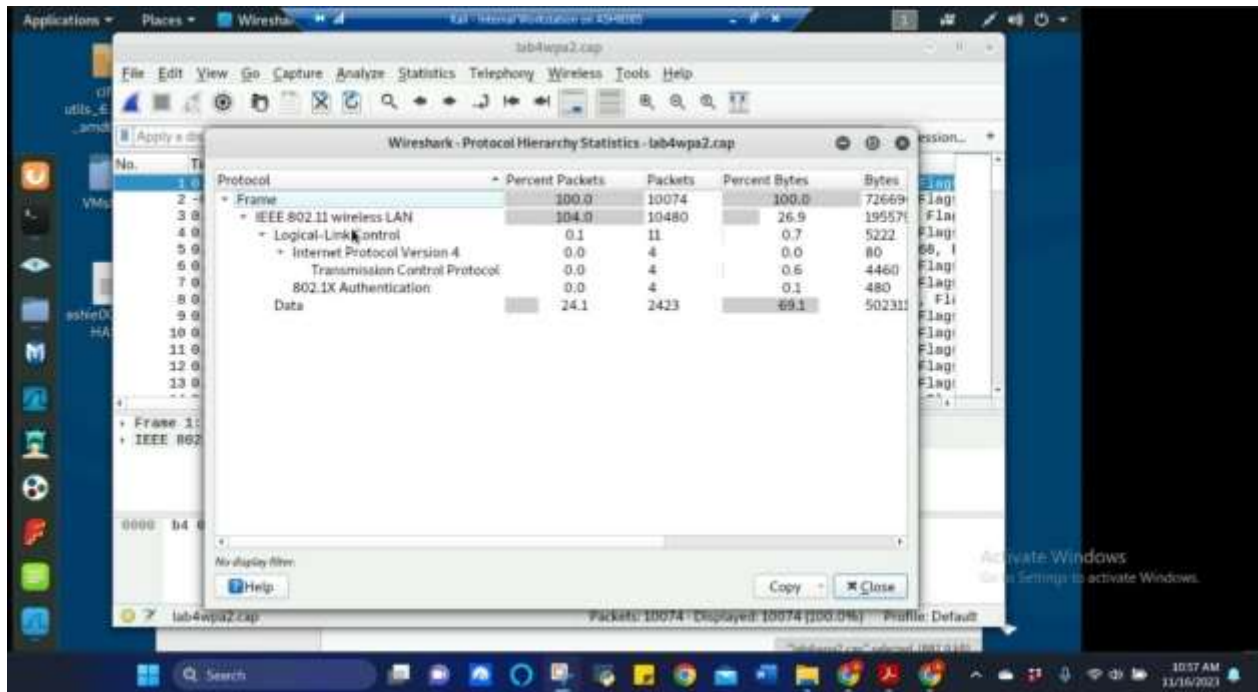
Applications ▾ Places ▾ Wiresha

lab4wpa2.cap

File Edit View Go Capture Analyze Statistics Telephony Wireless Tools Help

Apply a dis

No.

Wireshark · Protocol Hierarchy Statistics · lab4wpa2.cap

| Protocol | Percent Packets | Packets | Percent Bytes | Bytes |
|---|---|---|---|---|
| ▾ Frame | 100.0 | 10074 | 100.0 | 72669 |
| ▾ IEEE 802.11 wireless LAN | 104.0 | 10480 | 26.9 | 19557 |
| ▾ Logical-Link Control | 0.1 | 11 | 0.7 | 5222 |
| ▾ Internet Protocol Version 4 | 0.0 | 4 | 0.0 | 80 |
| Transmission Control Protocol | 0.0 | 4 | 0.6 | 4460 |
| 802.1X Authentication | 0.0 | 4 | 0.1 | 480 |
| Data | 24.1 | 2423 | 69.1 | 502311 |

No display filter.

Help

Copy

Close

ession...

Flag
Flag
Flag
Flag
Flag
Flag
Flag
Flag
Flag

Frame 1:
IEEE 802

0000 b4

lab4wpa2.cap

Packets: 10074 · Displayed: 10074 (100.0%)

Profile: Default

Activate Windows
Go to Settings to activate Windows.

Search

10:57 AM
11/16/2023